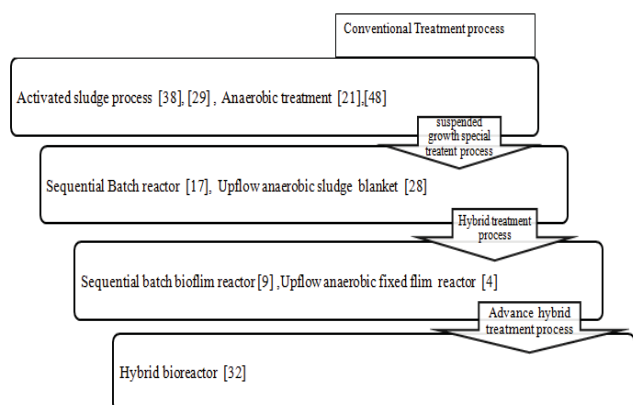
Conventional Treatment process

Activated sludge process [38], [29] , Anaerobic treatment [21],[48]

suspended growth special treatent process

Sequential Batch reactor [17], Upflow anaerobic sludge blanket [28]

Hybrid treatment process

Sequential batch bioflim reactor [9] ,Upflow anaerobic fixed flim reactor [4]

Advance hybrid treatment process

Hybrid bioreactor [32]